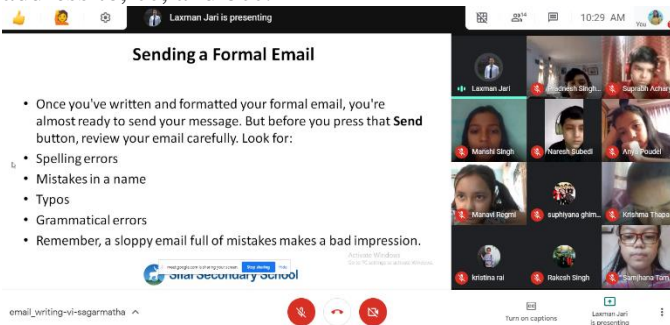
Laxman Jari is presenting

10:29 AM

14

You

Sending a Formal Email

• Once you've written and formatted your formal email, you're almost ready to send your message. But before you press that Send button, review your email carefully. Look for:
• Spelling errors
• Mistakes in a name
• Typos
• Grammatical errors
• Remember, a sloppy email full of mistakes makes a bad impression.

meet.google.com is sharing your screen Stop sharing Hide

Activate Windows
Go to Settings to activate Windows.

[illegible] Secondary School

Laxman Jari
Padhesh Singh...
Suprabh Achar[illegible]
Manishi Singh
Naresh Subedi
Amya Poudel
Manavi Regmi
suphiyana ghim...
Krishma Thapa
kristina rai
Rakesh Singh
Samjhana Tam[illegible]

email_writing-vi-sagarmatha

Turn on captions

Laxman Jari is presenting